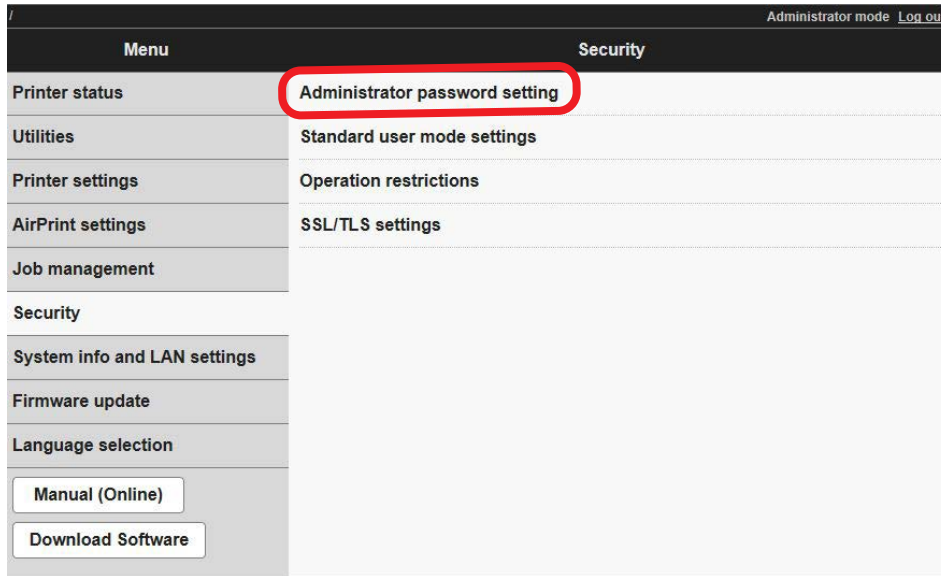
/

Administrator mode Log ou

Menu

Security

Printer status

Utilities

Printer settings

AirPrint settings

Job management

Security

System info and LAN settings

Firmware update

Language selection

Manual (Online)

Download Software

Administrator password setting

Standard user mode settings

Operation restrictions

SSL/TLS settings